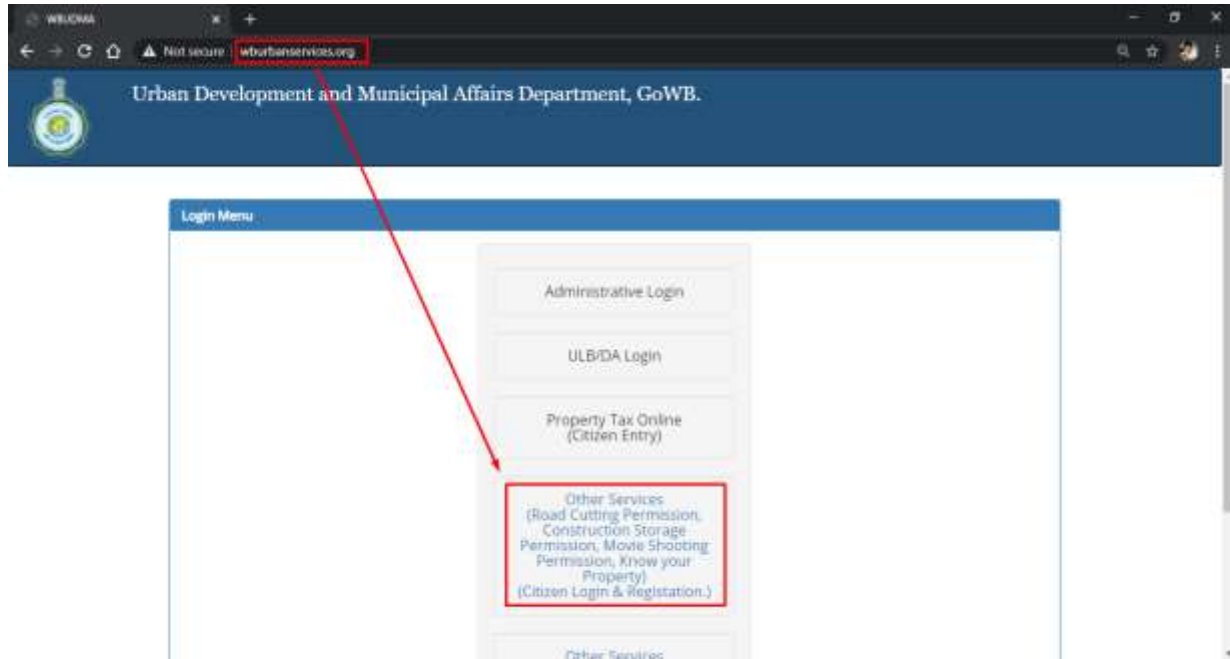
WBUDMA

Not secure wburbanservices.org

Urban Development and Municipal Affairs Department, GoWB.

Login Menu

Administrative Login

ULB/DA Login

Property Tax Online (Citizen Entry)

Other Services (Road Cutting Permission, Construction Storage Permission, Movie Shooting Permission, Know your Property) (Citizen Login & Registation.)

Other Services